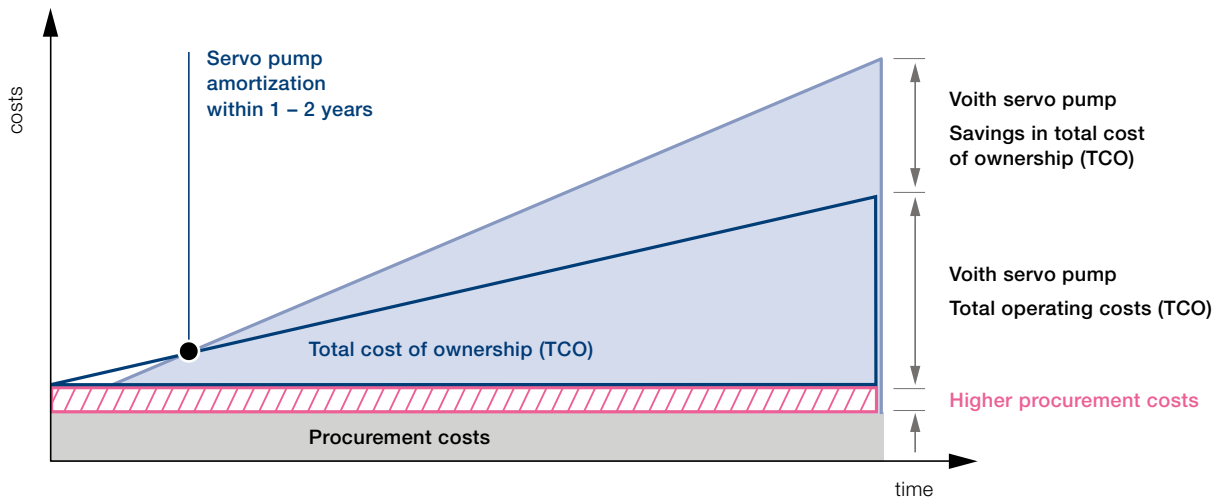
costs

Servo pump amortization within 1 – 2 years

Voith servo pump

Savings in total cost of ownership (TCO)

Voith servo pump

Total operating costs (TCO)

Total cost of ownership (TCO)

Higher procurement costs

Procurement costs

time